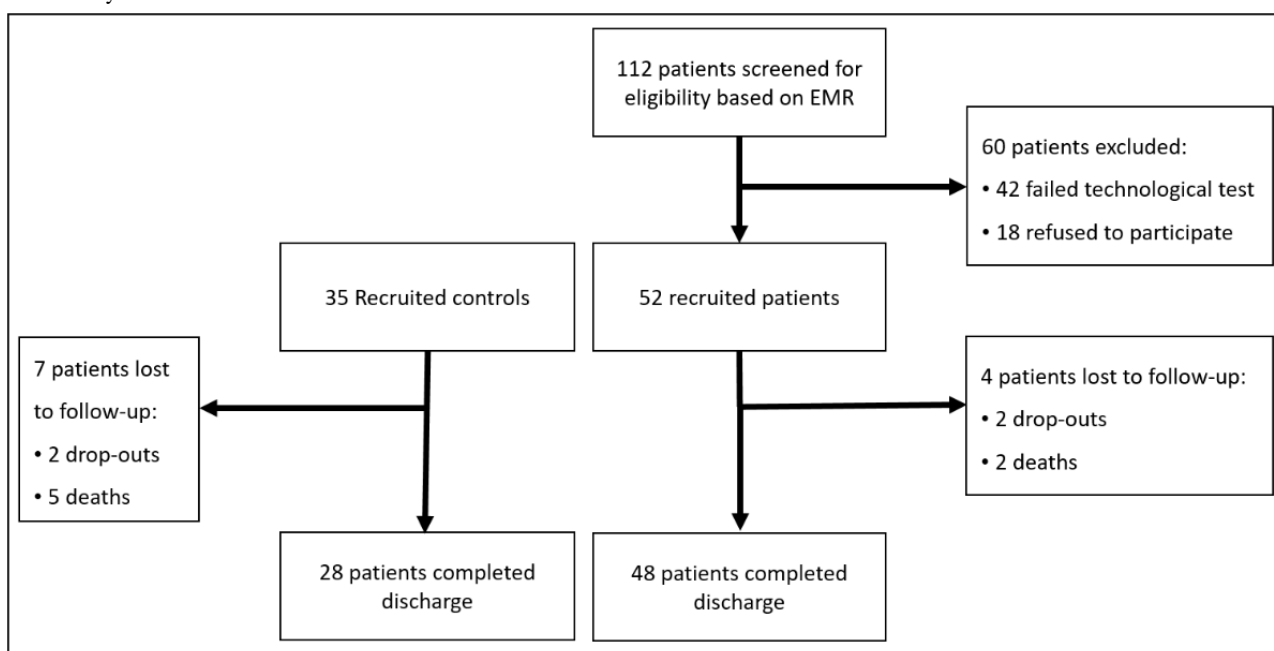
112 patients screened for eligibility based on EMR

60 patients excluded:
• 42 failed technological test
• 18 refused to participate

35 Recruited controls

52 recruited patients

7 patients lost to follow-up:
• 2 drop-outs
• 5 deaths

4 patients lost to follow-up:
• 2 drop-outs
• 2 deaths

28 patients completed discharge

48 patients completed discharge